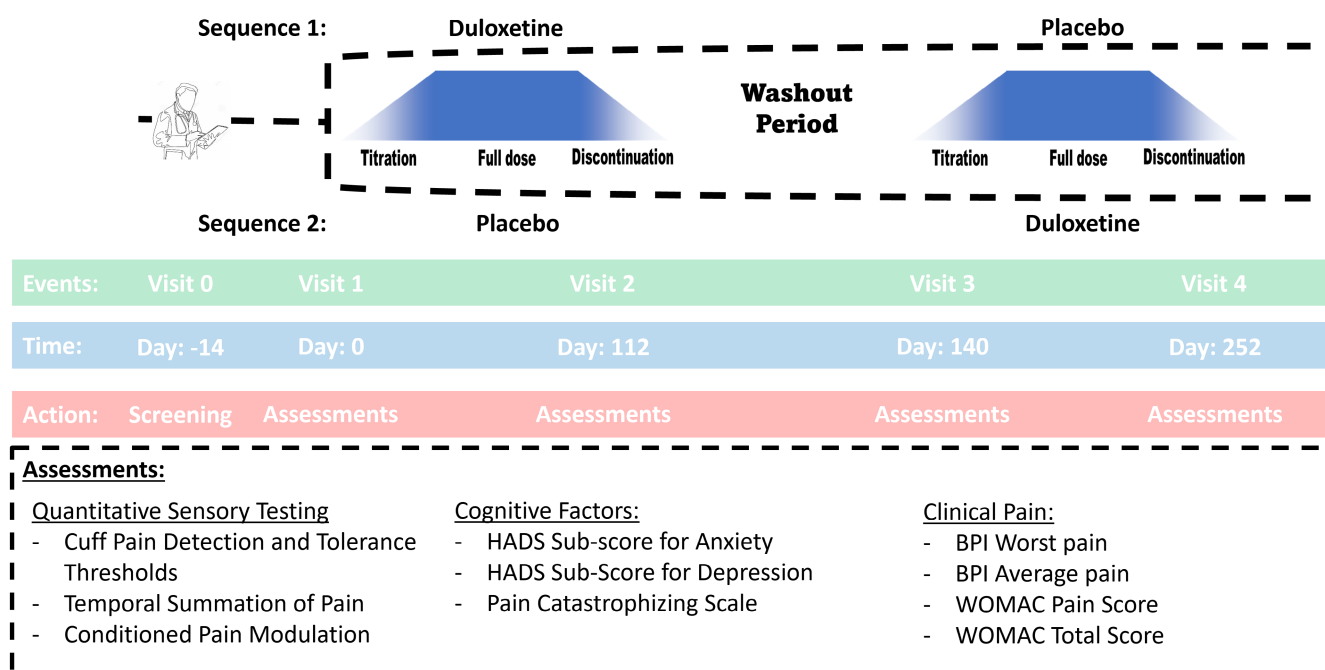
Sequence 1: Duloxetine Placebo

Titration Full dose Discontinuation

Washout Period

Titration Full dose Discontinuation

Sequence 2: Placebo Duloxetine

| Events: | Visit 0 | Visit 1 | Visit 2 | Visit 3 | Visit 4 |
|---|---|---|---|---|---|
| Time: | Day: -14 | Day: 0 | Day: 112 | Day: 140 | Day: 252 |
| Action: | Screening | Assessments | Assessments | Assessments | Assessments |

Assessments:

Quantitative Sensory Testing
- Cuff Pain Detection and Tolerance Thresholds
- Temporal Summation of Pain
- Conditioned Pain Modulation

Cognitive Factors:
- HADS Sub-score for Anxiety
- HADS Sub-Score for Depression
- Pain Catastrophizing Scale

Clinical Pain:
- BPI Worst pain
- BPI Average pain
- WOMAC Pain Score
- WOMAC Total Score